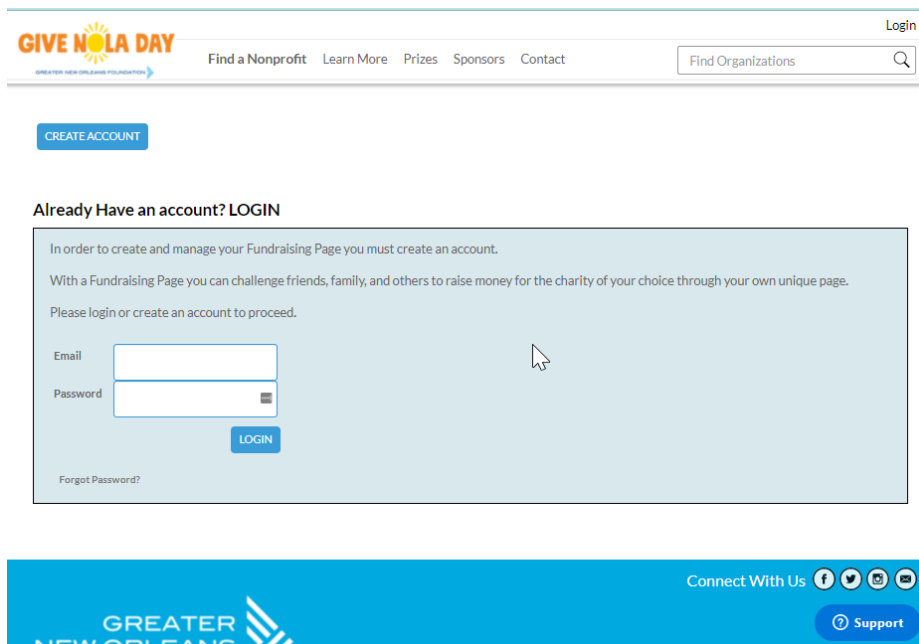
Login

GIVE NOLA DAY
GREATER NEW ORLEANS FOUNDATION

Find a Nonprofit Learn More Prizes Sponsors Contact

Find Organizations

CREATE ACCOUNT

Already Have an account? LOGIN

In order to create and manage your Fundraising Page you must create an account.

With a Fundraising Page you can challenge friends, family, and others to raise money for the charity of your choice through your own unique page.

Please login or create an account to proceed.

Email

Password

LOGIN

Forgot Password?

Connect With Us

GREATER
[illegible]

Support